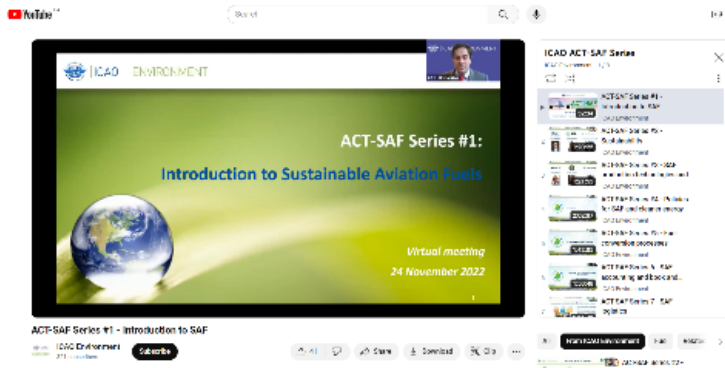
YouTube

Search

ICAO ENVIRONMENT

ACT-SAF Series #1:

Introduction to Sustainable Aviation Fuels

Virtual meeting
24 November 2022

ACT-SAF Series #1 - Introduction to SAF

ICAO Environment

Subscribe

Share

Download

Clip

ICAO ACT-SAF Series

ACT-SAF Series #1 - Introduction to SAF

ICAO Environment

ACT-SAF Series #2 - Sustainability

ICAO Environment

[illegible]

ICAO Environment

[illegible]

ICAO Environment

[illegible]

ICAO Environment

ACT-SAF Series #6 - SAF accounting and book and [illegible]

ICAO Environment

ACT-SAF Series 7 - SAF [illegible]

All

From ICAO Environment

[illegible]